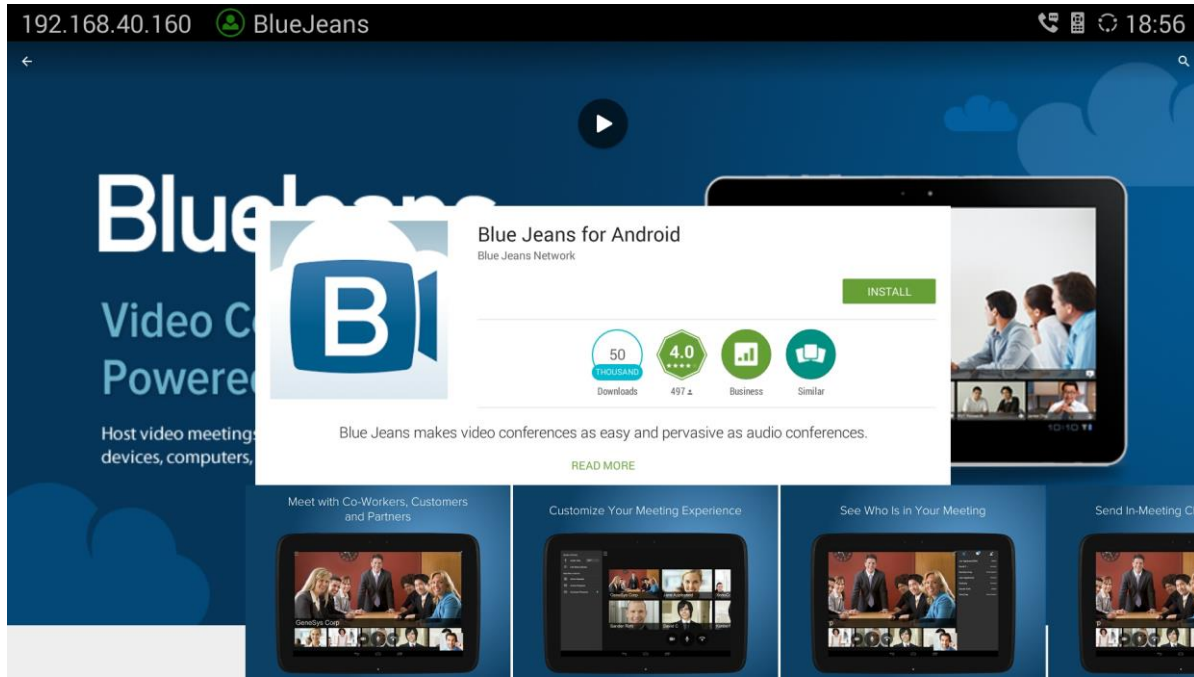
192.168.40.160 BlueJeans 18:56

Blue

Video C
Powere

Host video meetings devices, computers,

Blue Jeans for Android
Blue Jeans Network

INSTALL

50 THOUSAND Downloads
4.0 ★★★★ 497
Business
Similar

Blue Jeans makes video conferences as easy and pervasive as audio conferences.

READ MORE

Meet with Co-Workers, Customers and Partners

GeneSys Corp

Customize Your Meeting Experience

See Who Is in Your Meeting

Send In-Meeting C

10:10